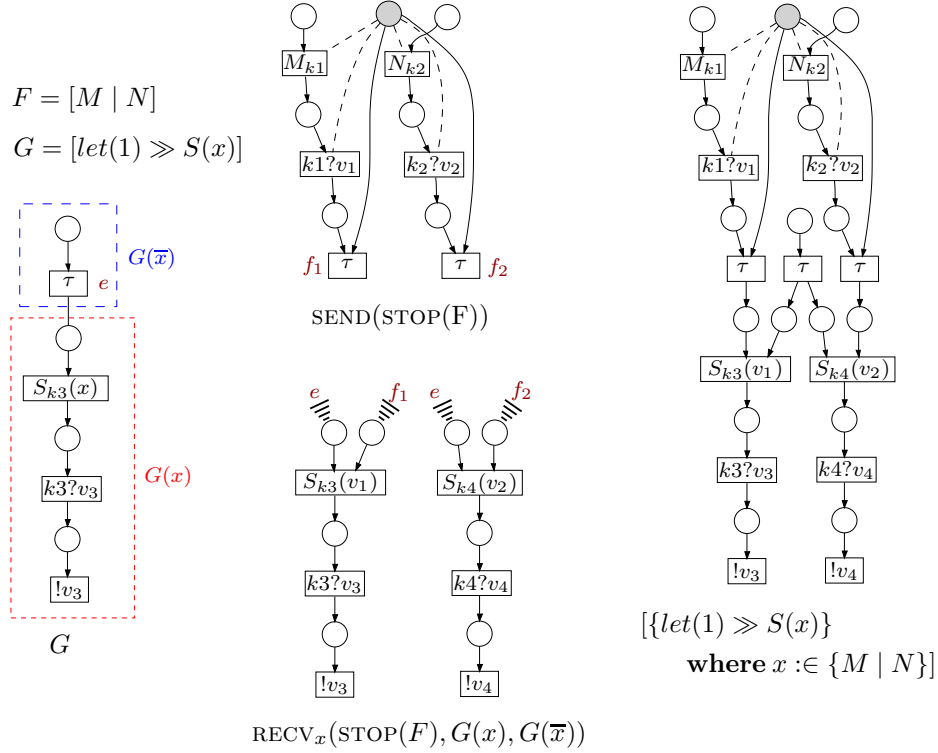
$F = [M \mid N]$

$G = [let(1) \gg S(x)]$

$\tau$ $e$

$G(\overline{x})$

$S_{k3}(x)$

$k3?v_3$

$G(x)$

$!v_3$

$G$

$M_{k1}$ $N_{k2}$

$k1?v_1$ $k_2?v_2$

$f_1$ $\tau$ $\tau$ $f_2$

SEND(STOP(F))

$e$ $f_1$ $e$ $f_2$

$S_{k3}(v_1)$ $S_{k4}(v_2)$

$k3?v_3$ $k4?v_4$

$!v_3$ $!v_4$

$\text{RECV}_x(\text{STOP}(F), G(x), G(\overline{x}))$

$M_{k1}$ $N_{k2}$

$k1?v_1$ $k_2?v_2$

$\tau$ $\tau$ $\tau$

$S_{k3}(v_1)$ $S_{k4}(v_2)$

$k3?v_3$ $k4?v_4$

$!v_3$ $!v_4$

$[\{let(1) \gg S(x)\}$

**where** $x :\in \{M \mid N\}]$